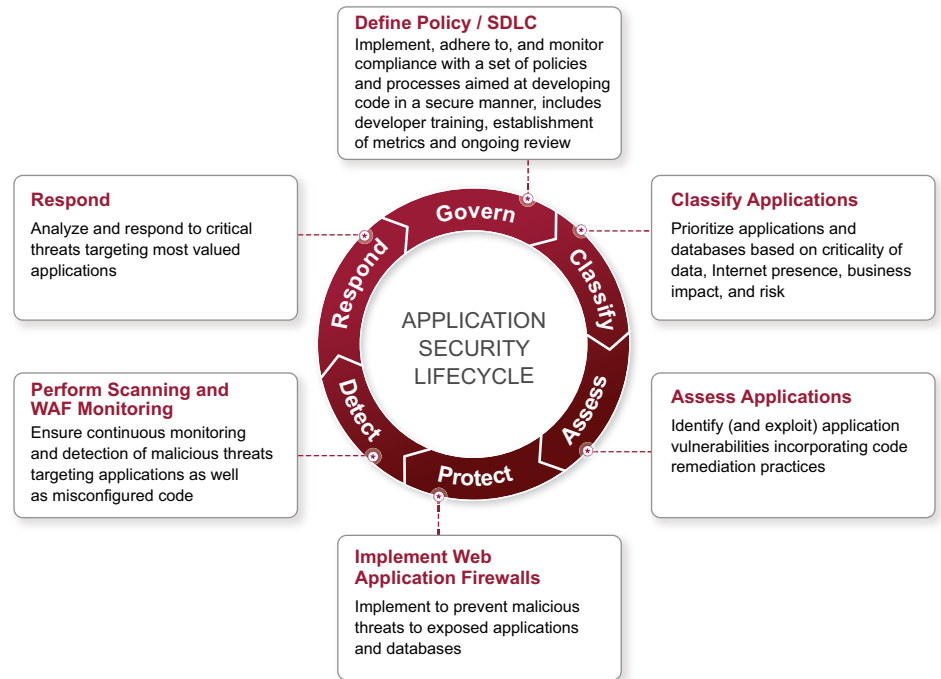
Define Policy / SDLC
Implement, adhere to, and monitor compliance with a set of policies and processes aimed at developing code in a secure manner, includes developer training, establishment of metrics and ongoing review

Respond
Analyze and respond to critical threats targeting most valued applications

Classify Applications
Prioritize applications and databases based on criticality of data, Internet presence, business impact, and risk

Govern

Classify

Assess

Protect

Detect

Respond

APPLICATION SECURITY LIFECYCLE

Perform Scanning and WAF Monitoring
Ensure continuous monitoring and detection of malicious threats targeting applications as well as misconfigured code

Assess Applications
Identify (and exploit) application vulnerabilities incorporating code remediation practices

Implement Web Application Firewalls
Implement to prevent malicious threats to exposed applications and databases